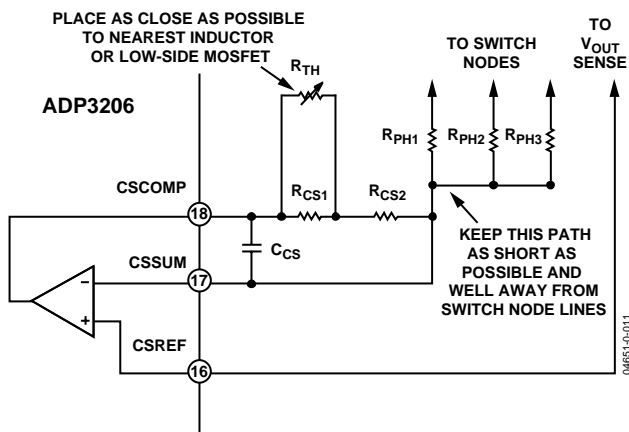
PLACE AS CLOSE AS POSSIBLE TO NEAREST INDUCTOR OR LOW-SIDE MOSFET

$R_{TH}$

TO SWITCH NODES

TO $V_{OUT}$ SENSE

ADP3206

$R_{PH1}$ $R_{PH2}$ $R_{PH3}$

CSCOMP

18

$R_{CS1}$ $R_{CS2}$

$C_{CS}$

CSSUM

17

KEEP THIS PATH AS SHORT AS POSSIBLE AND WELL AWAY FROM SWITCH NODE LINES

−

+

CSREF

16

04651-0-011